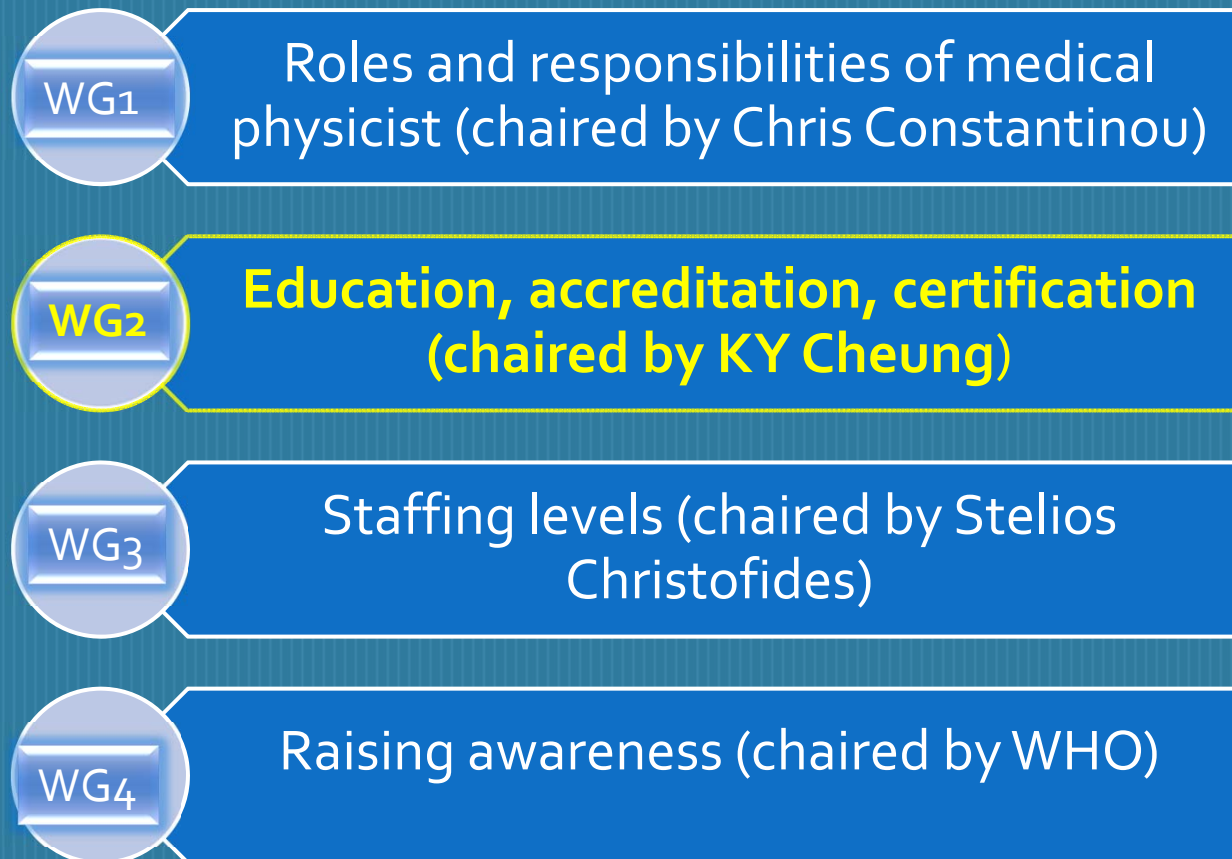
WG1

Roles and responsibilities of medical physicist (chaired by Chris Constantinou)

WG2

Education, accreditation, certification (chaired by KY Cheung)

WG3

Staffing levels (chaired by Stelios Christofides)

WG4

Raising awareness (chaired by WHO)